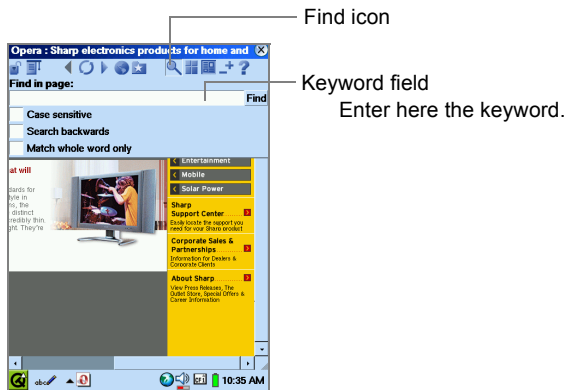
Find icon

Opera : Sharp electronics products for home and

Find in page:

Find

Case sensitive

Search backwards

Match whole word only

Keyword field
Enter here the keyword.

at will

dards for
tyle in
s, the
distinct
redibly thin
ght. They're

Entertainment

Mobile

Solar Power

Sharp Support Center

Easily locate the support you need for your Sharp product

Corporate Sales & Partnerships

Information for Dealers & Corporate Clients

About Sharp

View Press Releases, The Outlet Store, Special Offers & Career Information

abc

10:35 AM